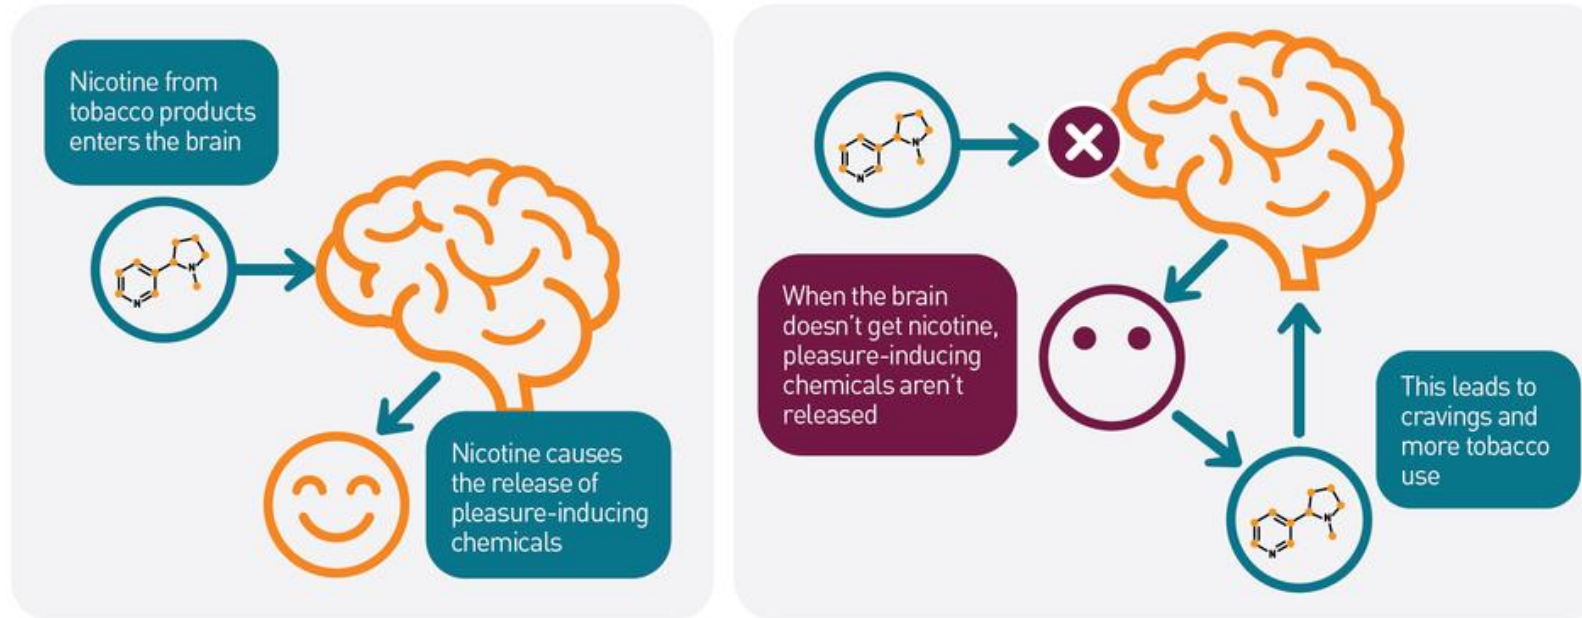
Nicotine from tobacco products enters the brain

N

N

Nicotine causes the release of pleasure-inducing chemicals

N

N

When the brain doesn't get nicotine, pleasure-inducing chemicals aren't released

This leads to cravings and more tobacco use

N

N